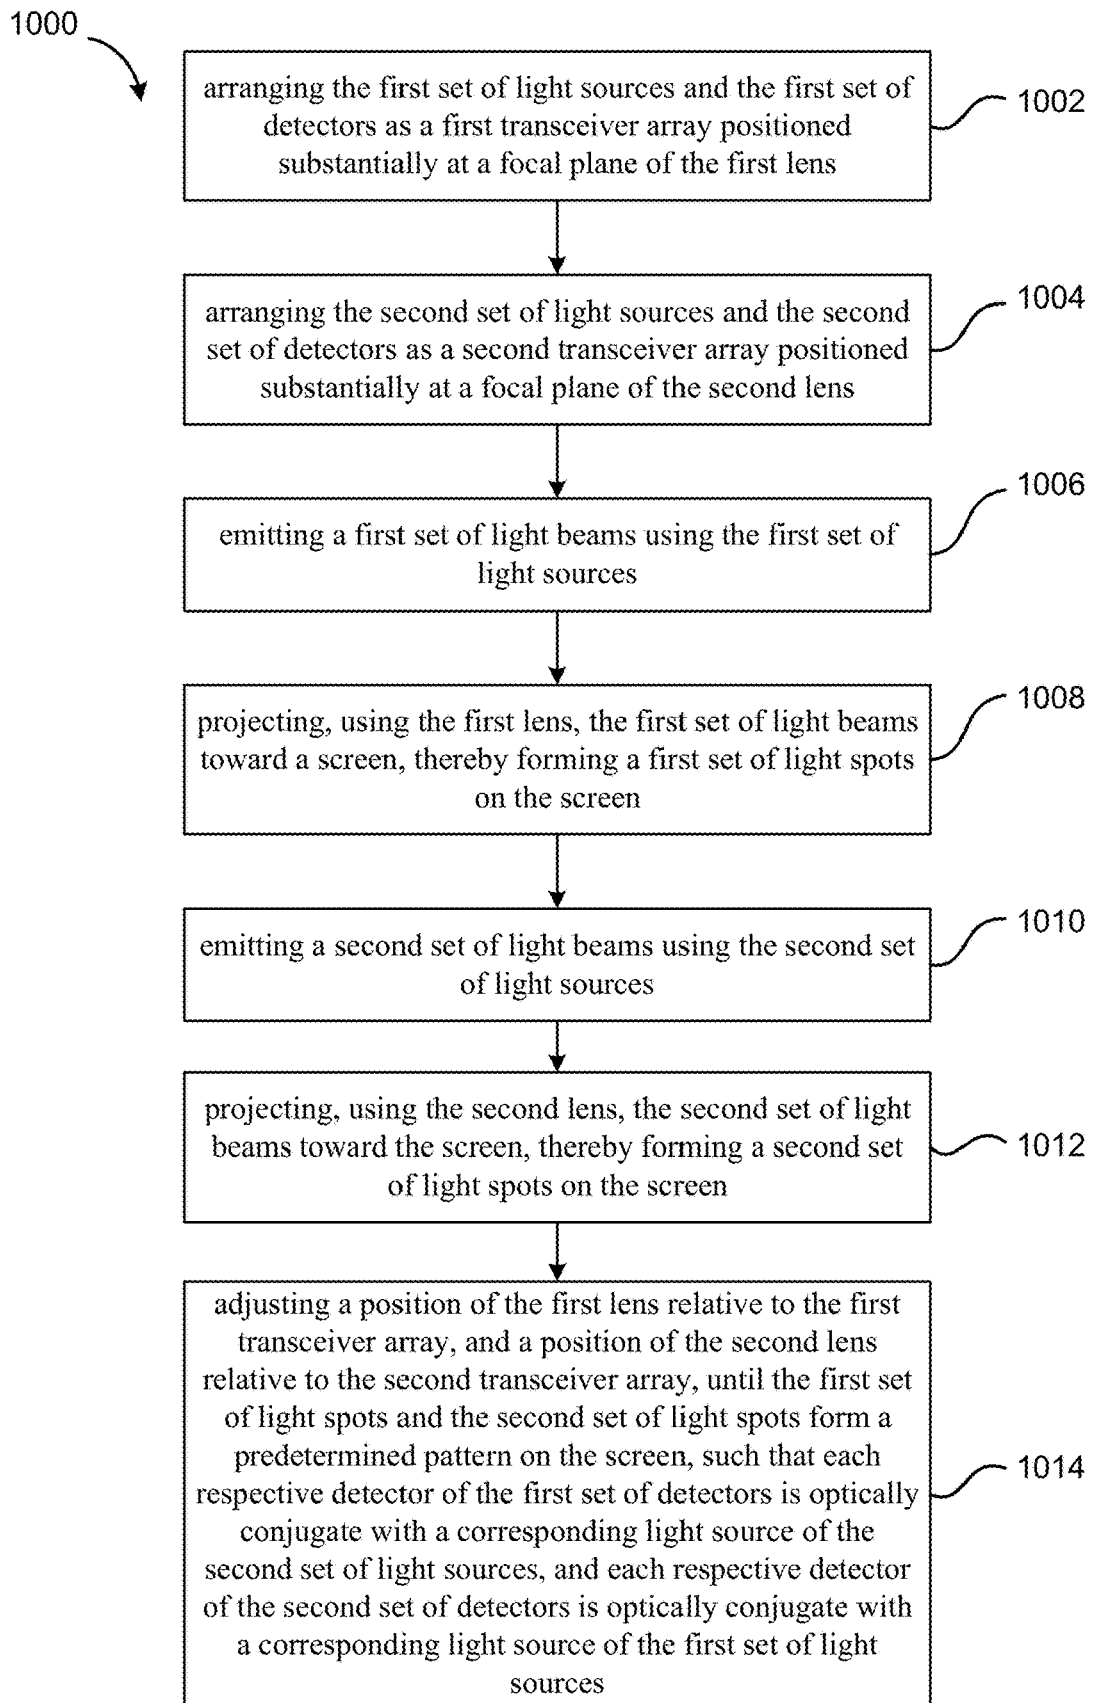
1000

arranging the first set of light sources and the first set of detectors as a first transceiver array positioned substantially at a focal plane of the first lens

1002

arranging the second set of light sources and the second set of detectors as a second transceiver array positioned substantially at a focal plane of the second lens

1004

emitting a first set of light beams using the first set of light sources

1006

projecting, using the first lens, the first set of light beams toward a screen, thereby forming a first set of light spots on the screen

1008

emitting a second set of light beams using the second set of light sources

1010

projecting, using the second lens, the second set of light beams toward the screen, thereby forming a second set of light spots on the screen

1012

adjusting a position of the first lens relative to the first transceiver array, and a position of the second lens relative to the second transceiver array, until the first set of light spots and the second set of light spots form a predetermined pattern on the screen, such that each respective detector of the first set of detectors is optically conjugate with a corresponding light source of the second set of light sources, and each respective detector of the second set of detectors is optically conjugate with a corresponding light source of the first set of light sources

1014